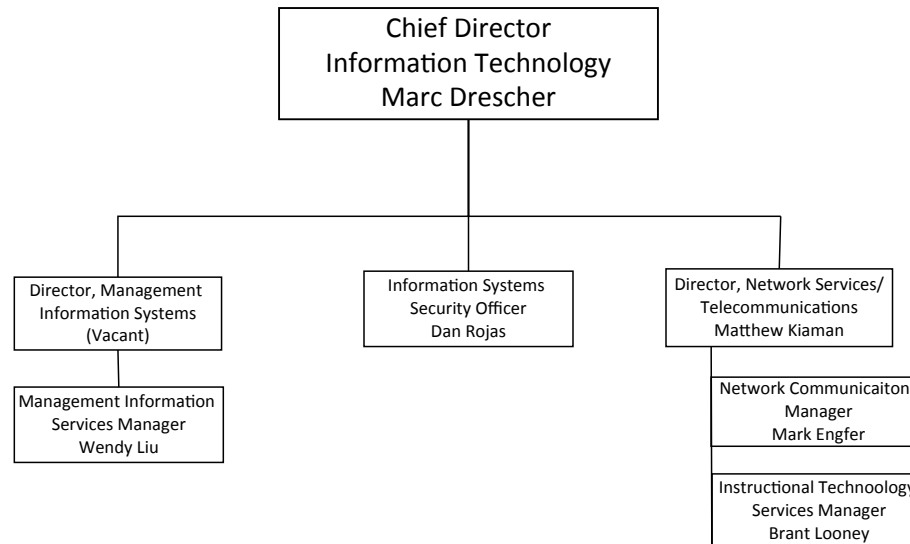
Chief Director
Information Technology
Marc Drescher

Director, Management Information Systems (Vacant)

Management Information Services Manager
Wendy Liu

Information Systems Security Officer
Dan Rojas

Director, Network Services/ Telecommunications
Matthew Kiaman

Network Communicaiton Manager
Mark Engfer

Instructional Technoology Services Manager
Brant Looney